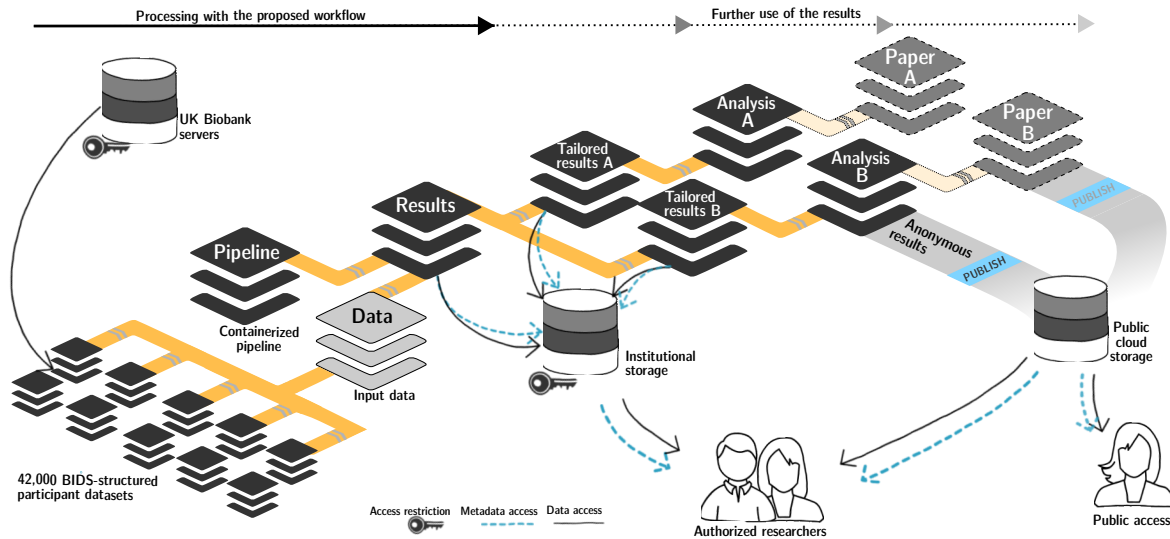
Processing with the proposed workflow

Further use of the results

UK Biobank servers

Paper A

Paper B

Analysis A

Analysis B

Tailored results A

Tailored results B

Results

PUBLISH

Anonymous results

PUBLISH

Pipeline

Data

Containerized pipeline

Input data

Institutional storage

Public cloud storage

42,000 BIDS-structured participant datasets

Access restriction

Metadata access

Data access

Authorized researchers

Public access